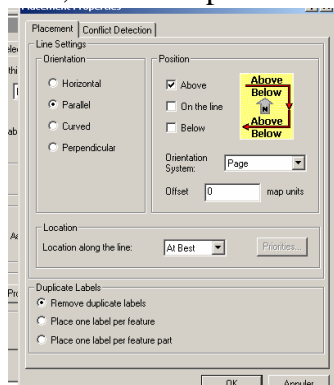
Placement | Conflict Detection

Line Settings

Orientation

Horizontal

Parallel

Curved

Perpendicular

Position

Above

On the line

Below

Above
Below
Above
Below

Orientation System: Page

Offset 0 map units

Location

Location along the line: At Best

Priorities...

Duplicate Labels

Remove duplicate labels

Place one label per feature

Place one label per feature part

OK Annuler